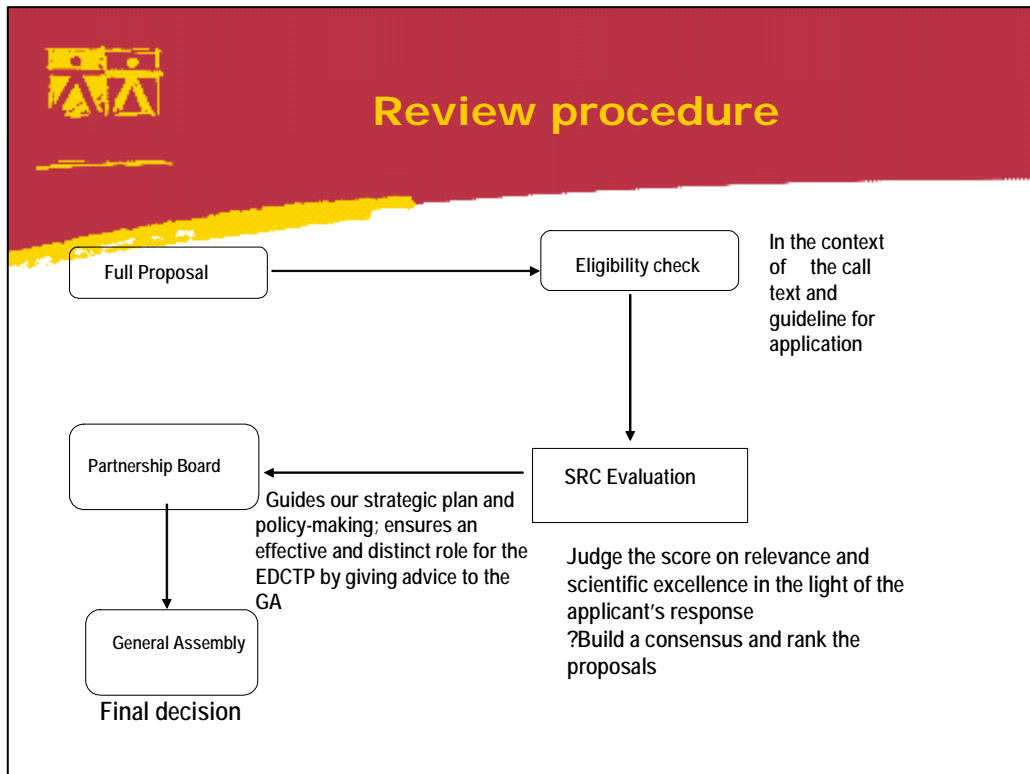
Review procedure

Full Proposal

Eligibility check

In the context of the call text and guideline for application

Partnership Board

SRC Evaluation

Guides our strategic plan and policy-making; ensures an effective and distinct role for the EDCTP by giving advice to the GA

Judge the score on relevance and scientific excellence in the light of the applicant's response
?Build a consensus and rank the proposals

General Assembly

Final decision